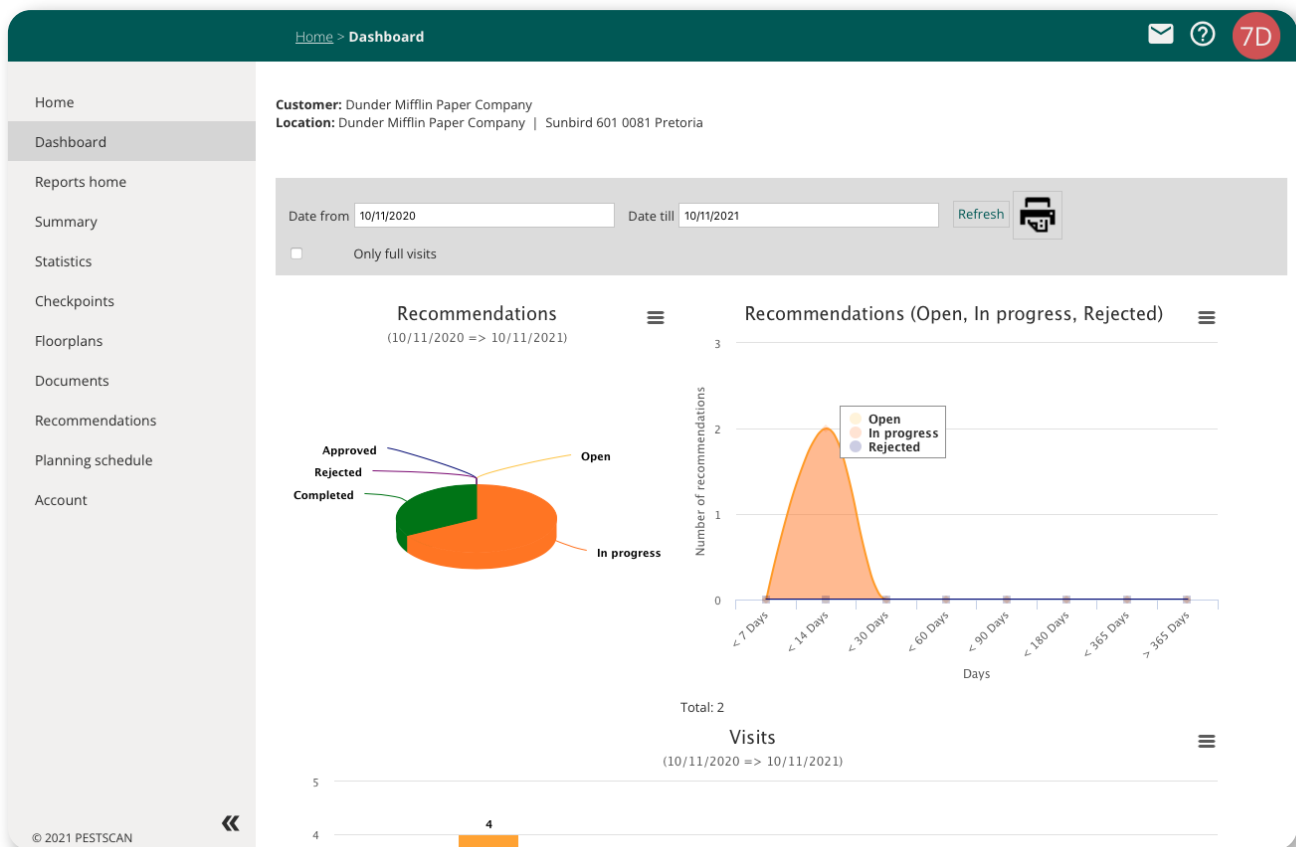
Home > Dashboard

7D

Home
Dashboard
Reports home
Summary
Statistics
Checkpoints
Floorplans
Documents
Recommendations
Planning schedule
Account

© 2021 PESTSCAN

**Customer:** Dunder Mifflin Paper Company
**Location:** Dunder Mifflin Paper Company | Sunbird 601 0081 Pretoria

Date from 10/11/2020 Date till 10/11/2021 Refresh

Only full visits

Recommendations
(10/11/2020 => 10/11/2021)

Approved
Rejected
Completed
Open
In progress

Recommendations (Open, In progress, Rejected)

Number of recommendations
3
2
1
0

Open
In progress
Rejected

< 7 Days
< 14 Days
< 30 Days
< 60 Days
< 90 Days
< 180 Days
< 365 Days
> 365 Days

Days

Total: 2

Visits
(10/11/2020 => 10/11/2021)

5
4
4